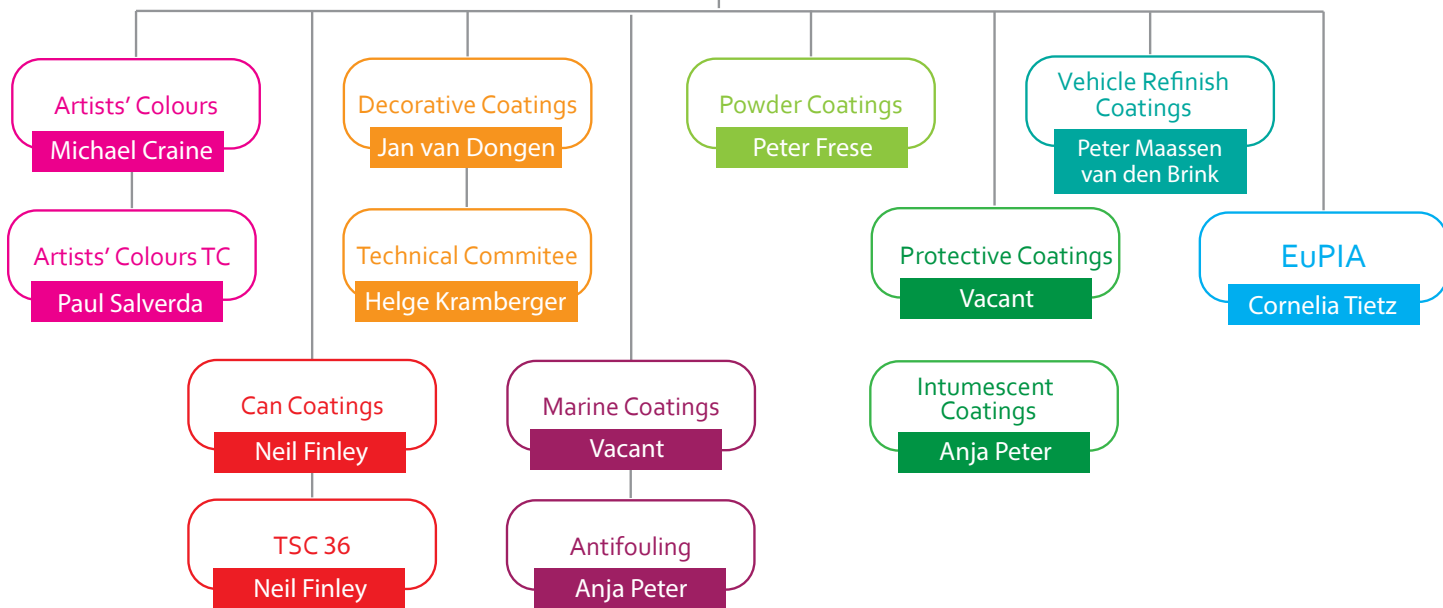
Artists' Colours
Michael Craine

Artists' Colours TC
Paul Salverda

Decorative Coatings
Jan van Dongen

Technical Commitee
Helge Kramberger

Can Coatings
Neil Finley

TSC 36
Neil Finley

Marine Coatings
Vacant

Antifouling
Anja Peter

Powder Coatings
Peter Frese

Vehicle Refinish Coatings
Peter Maassen van den Brink

Protective Coatings
Vacant

Intumescent Coatings
Anja Peter

EuPIA
Cornelia Tietz